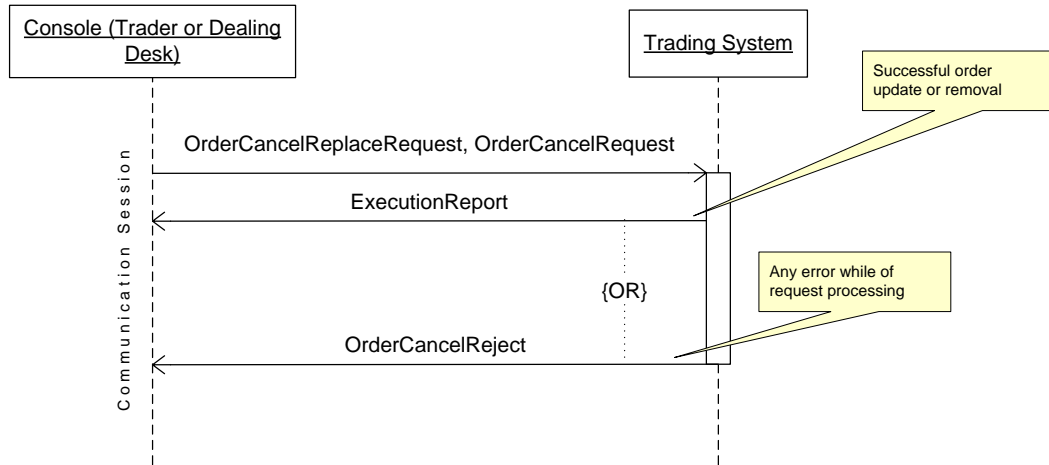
Console (Trader or Dealing Desk)

Trading System

Successful order update or removal

OrderCancelReplaceRequest, OrderCancelRequest

Communication Session

ExecutionReport

{OR}

Any error while of request processing

OrderCancelReject